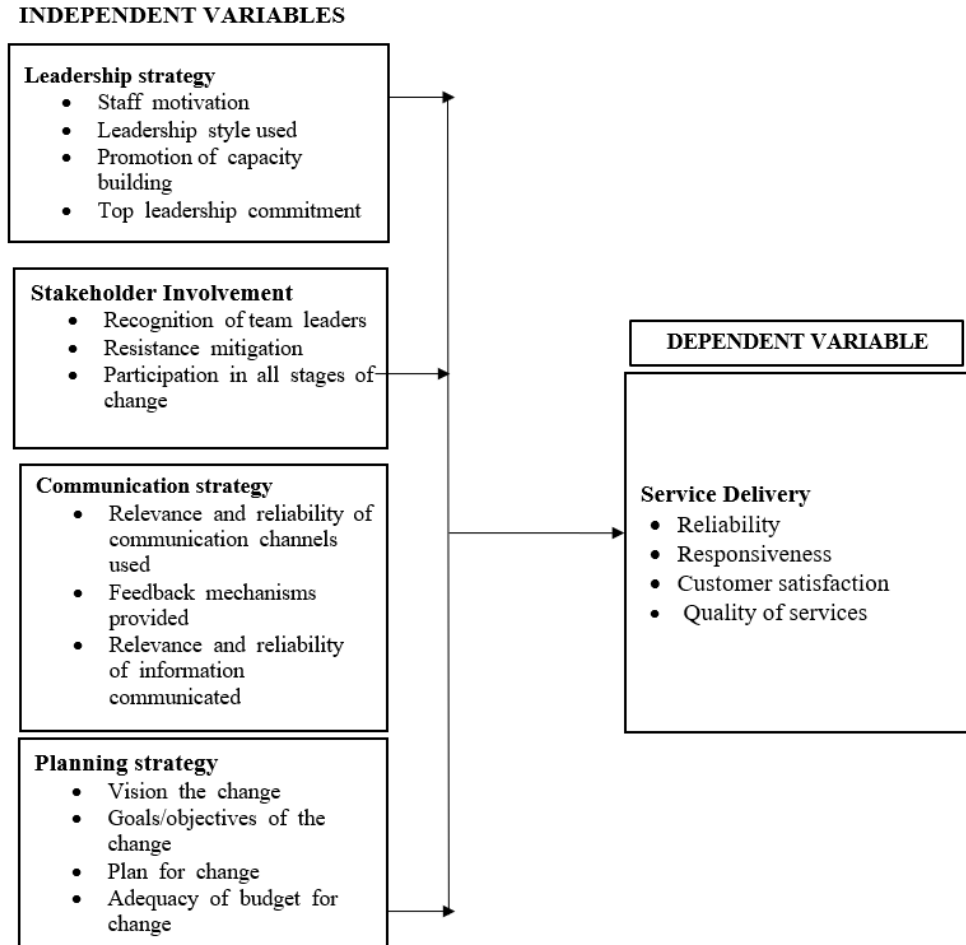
INDEPENDENT VARIABLES

Leadership strategy
- Staff motivation
- Leadership style used
- Promotion of capacity building
- Top leadership commitment

Stakeholder Involvement
- Recognition of team leaders
- Resistance mitigation
- Participation in all stages of change

Communication strategy
- Relevance and reliability of communication channels used
- Feedback mechanisms provided
- Relevance and reliability of information communicated

Planning strategy
- Vision the change
- Goals/objectives of the change
- Plan for change
- Adequacy of budget for change

DEPENDENT VARIABLE

Service Delivery
- Reliability
- Responsiveness
- Customer satisfaction
- Quality of services